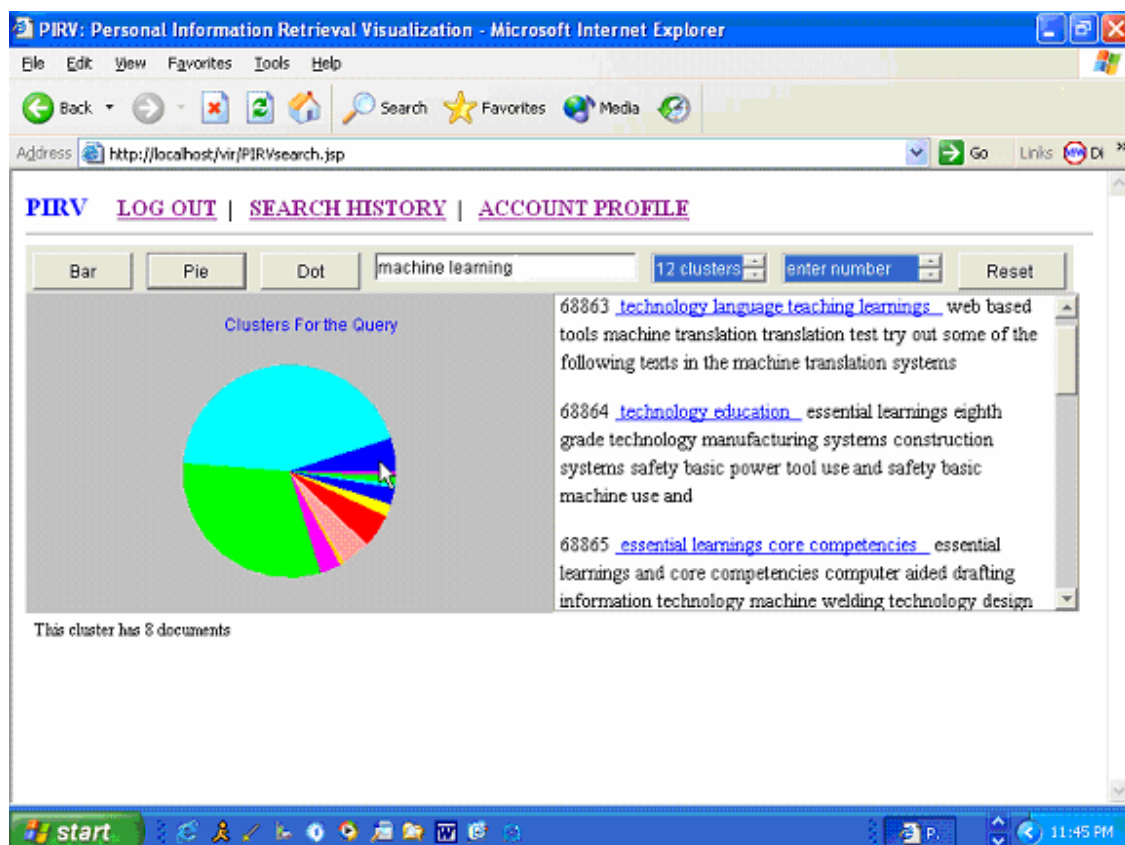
PIRV: Personal Information Retrieval Visualization - Microsoft Internet Explorer

File Edit View Favorites Tools Help

Back Search Favorites Media

Address http://localhost/vir/PIRVsearch.jsp Go Links Di

PIRV LOG OUT | SEARCH HISTORY | ACCOUNT PROFILE

Bar Pie Dot machine learning 12 clusters enter number Reset

Clusters For the Query

68863 technology language teaching learnings web based tools machine translation translation test try out some of the following texts in the machine translation systems

68864 technology education essential learnings eighth grade technology manufacturing systems construction systems safety basic power tool use and safety basic machine use and

68865 essential learnings core competencies essential learnings and core competencies computer aided drafting information technology machine welding technology design

This cluster has 8 documents

start P. 11:45 PM